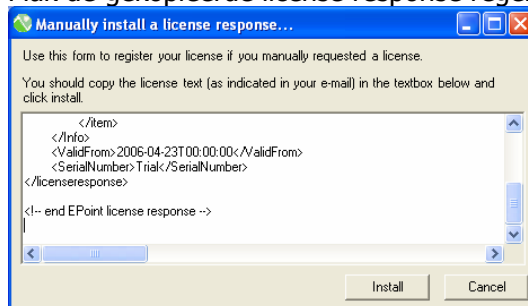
Plak de gekopieerde license response regel

Manually install a license response...

Use this form to register your license if you manually requested a license.

You should copy the license text (as indicated in your e-mail) in the textbox below and click install.

</item>
</Info>
<ValidFrom>2006-04-23T00:00:00</ValidFrom>
<SerialNumber>Trial</SerialNumber>
</licenseresponse>

<!-- end EPoint license response -->

Install
Cancel